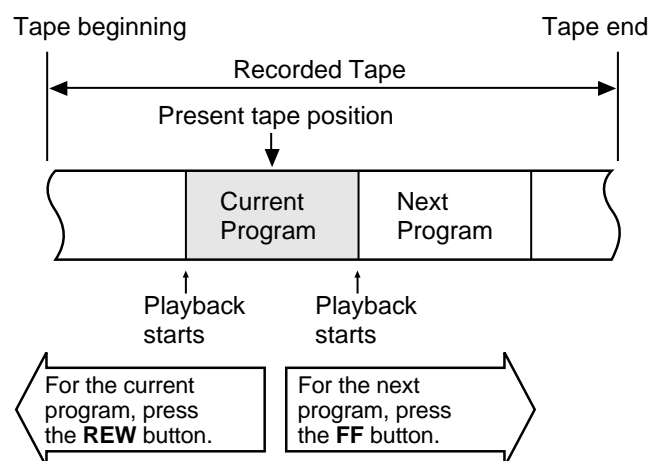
Tape beginning

Tape end

Recorded Tape

Present tape position

Current Program

Next Program

Playback starts

Playback starts

For the current program, press the **REW** button.

For the next program, press the **FF** button.